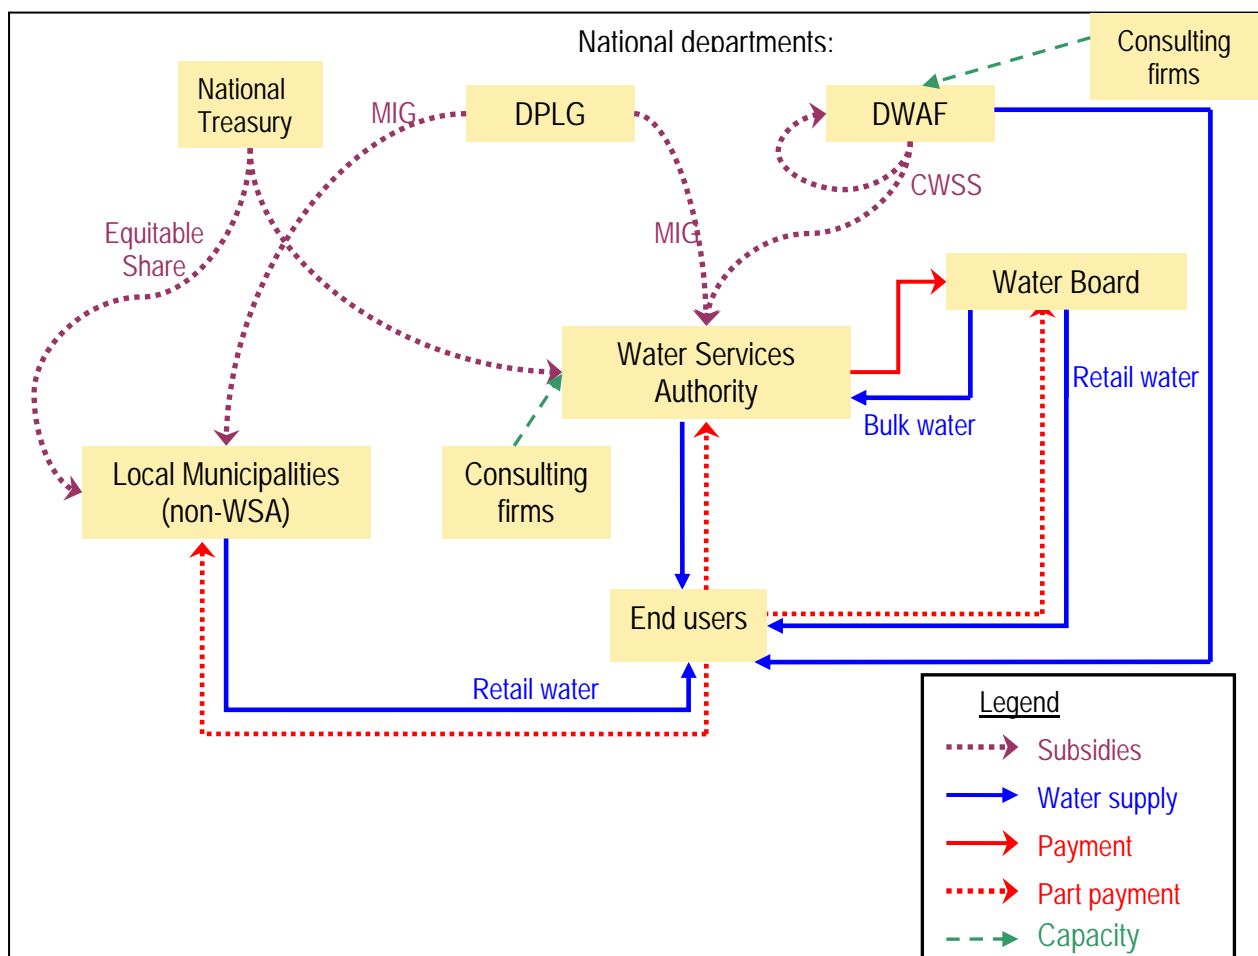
National departments:

National Treasury

DPLG

DWAF

Consulting firms

MIG

MIG

CWSS

Equitable Share

Water Board

Water Services Authority

Retail water

Bulk water

Local Municipalities (non-WSA)

Consulting firms

End users

Retail water

Legend

Subsidies

Water supply

Payment

Part payment

Capacity